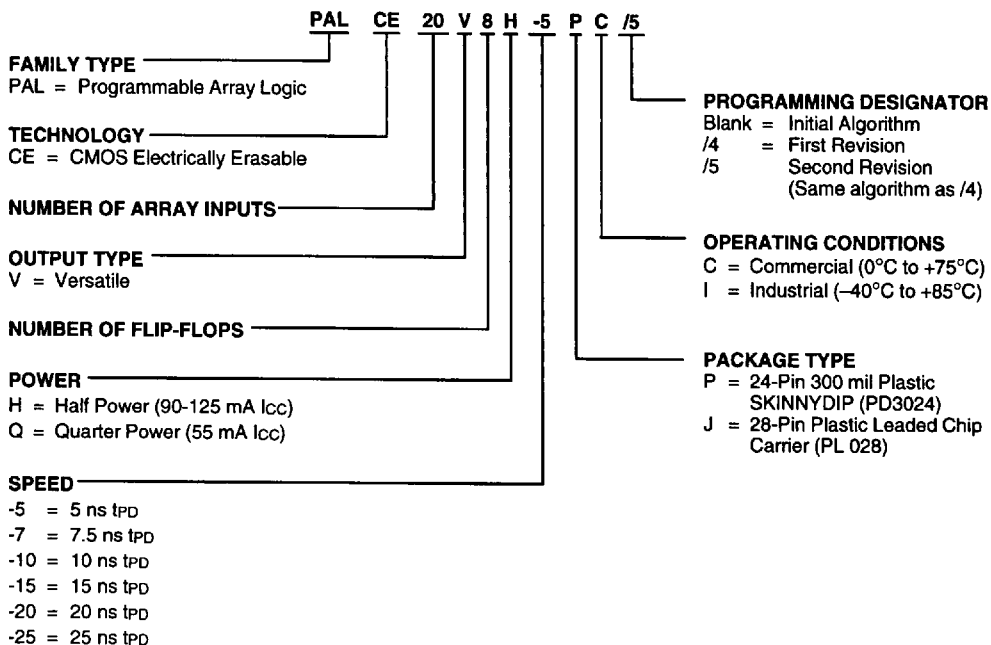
PAL CE 20 V 8 H -5 P C /5

FAMILY TYPE
PAL = Programmable Array Logic

TECHNOLOGY
CE = CMOS Electrically Erasable

NUMBER OF ARRAY INPUTS

OUTPUT TYPE
V = Versatile

NUMBER OF FLIP-FLOPS

POWER
H = Half Power (90-125 mA $I_{CC}$)
Q = Quarter Power (55 mA $I_{CC}$)

SPEED
-5 = 5 ns $t_{PD}$
-7 = 7.5 ns $t_{PD}$
-10 = 10 ns $t_{PD}$
-15 = 15 ns $t_{PD}$
-20 = 20 ns $t_{PD}$
-25 = 25 ns $t_{PD}$

PROGRAMMING DESIGNATOR
Blank = Initial Algorithm
/4 = First Revision
/5 Second Revision (Same algorithm as /4)

OPERATING CONDITIONS
C = Commercial (0°C to +75°C)
I = Industrial (–40°C to +85°C)

PACKAGE TYPE
P = 24-Pin 300 mil Plastic SKINNYDIP (PD3024)
J = 28-Pin Plastic Leaded Chip Carrier (PL 028)